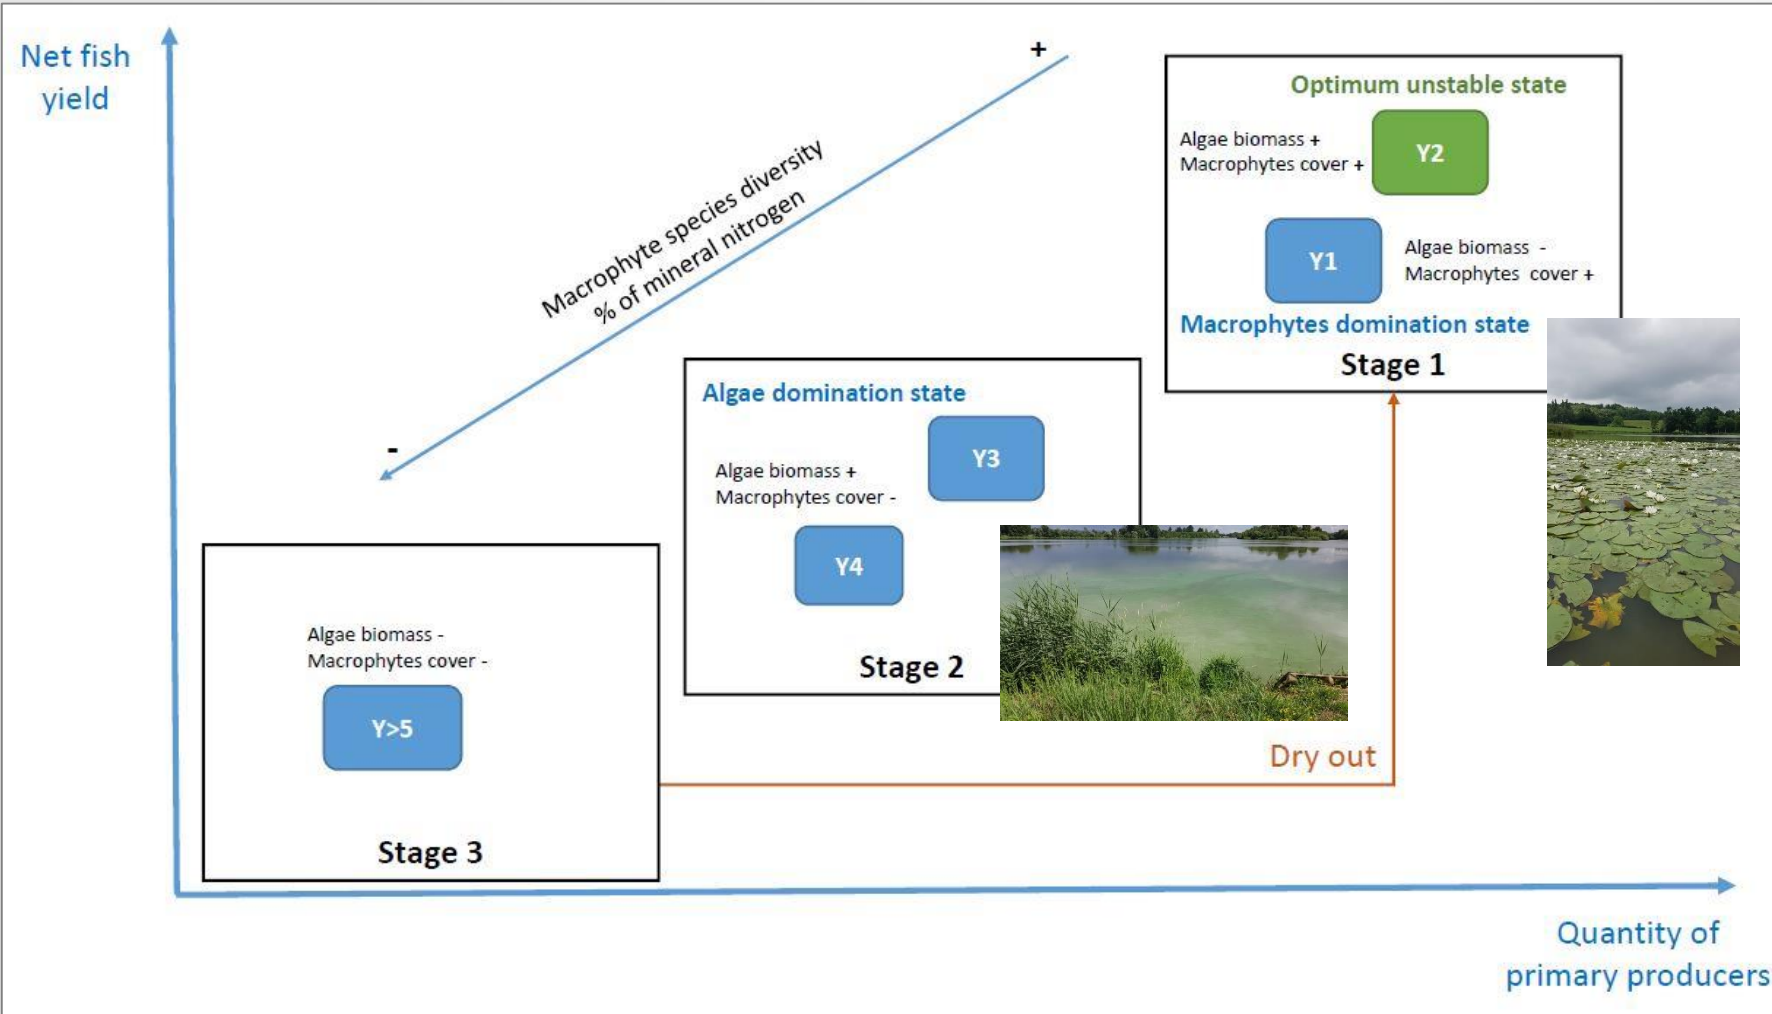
Net fish yield

+

Macrophyte species diversity
% of mineral nitrogen

-

Optimum unstable state

Algae biomass +
Macrophytes cover +

Y2

Y1

Algae biomass -
Macrophytes cover +

Macrophytes domination state

Stage 1

Algae domination state

Algae biomass +
Macrophytes cover -

Y3

Y4

Stage 2

Algae biomass -
Macrophytes cover -

Y>5

Stage 3

Dry out

Quantity of primary producers